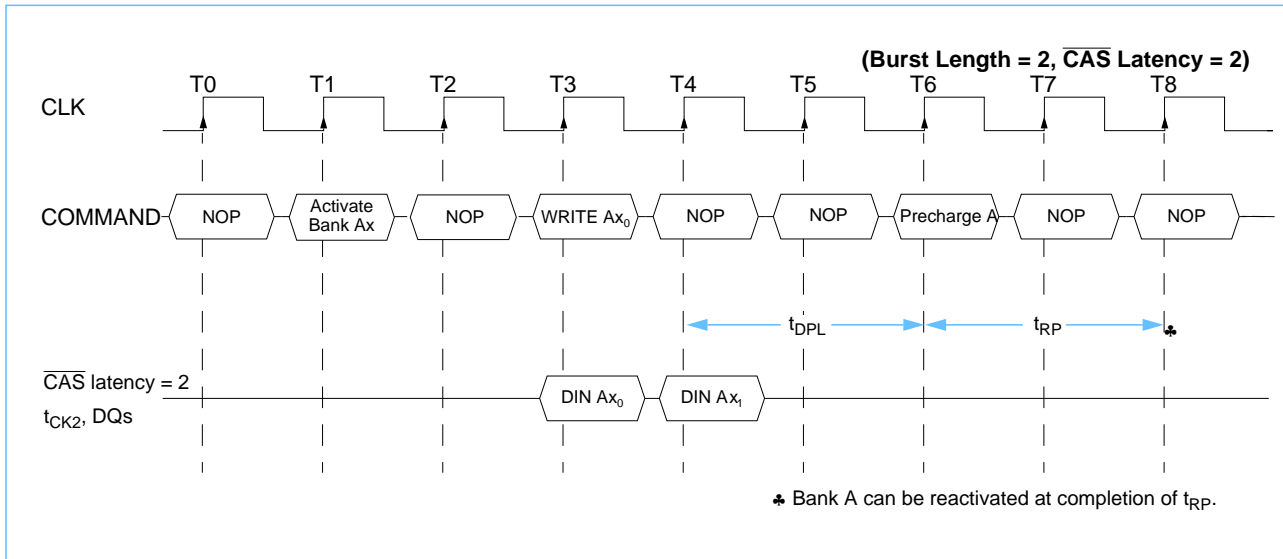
(Burst Length = 2, $\overline{CAS}$ Latency = 2)

T0 T1 T2 T3 T4 T5 T6 T7 T8

CLK

COMMAND NOP Activate Bank Ax NOP WRITE $Ax_0$ NOP NOP Precharge A NOP NOP

$t_{DPL}$ $t_{RP}$ ♣

$\overline{CAS}$ latency = 2

$t_{CK2}$, DQs

DIN $Ax_0$ DIN $Ax_1$

♣ Bank A can be reactivated at completion of $t_{RP}$.